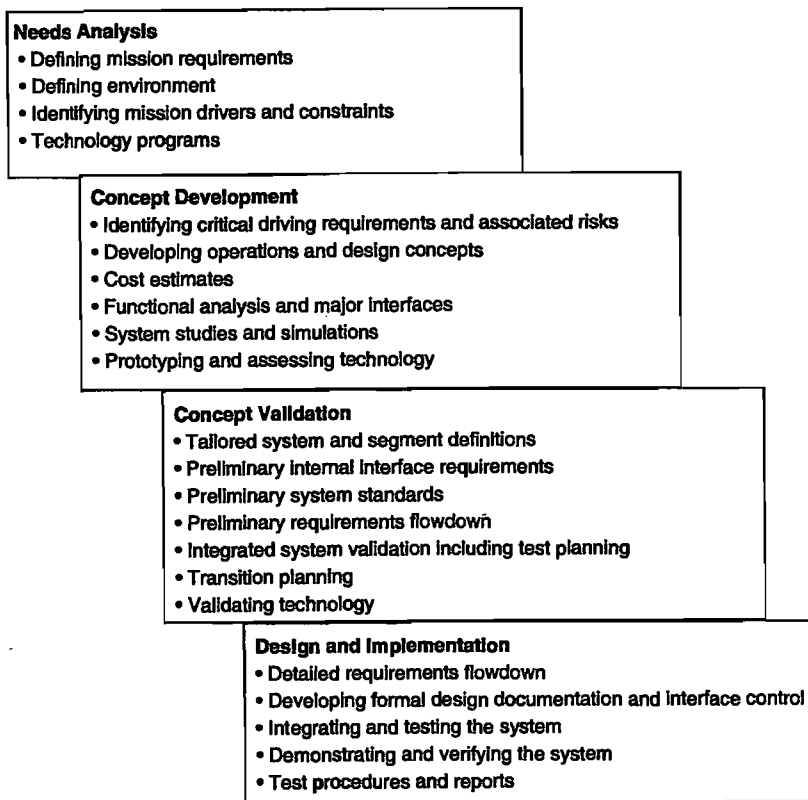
**Needs Analysis**
• Defining mission requirements
• Defining environment
• Identifying mission drivers and constraints
• Technology programs

**Concept Development**
• Identifying critical driving requirements and associated risks
• Developing operations and design concepts
• Cost estimates
• Functional analysis and major interfaces
• System studies and simulations
• Prototyping and assessing technology

**Concept Validation**
• Tailored system and segment definitions
• Preliminary internal interface requirements
• Preliminary system standards
• Preliminary requirements flowdown
• Integrated system validation including test planning
• Transition planning
• Validating technology

**Design and Implementation**
• Detailed requirements flowdown
• Developing formal design documentation and interface control
• Integrating and testing the system
• Demonstrating and verifying the system
• Test procedures and reports